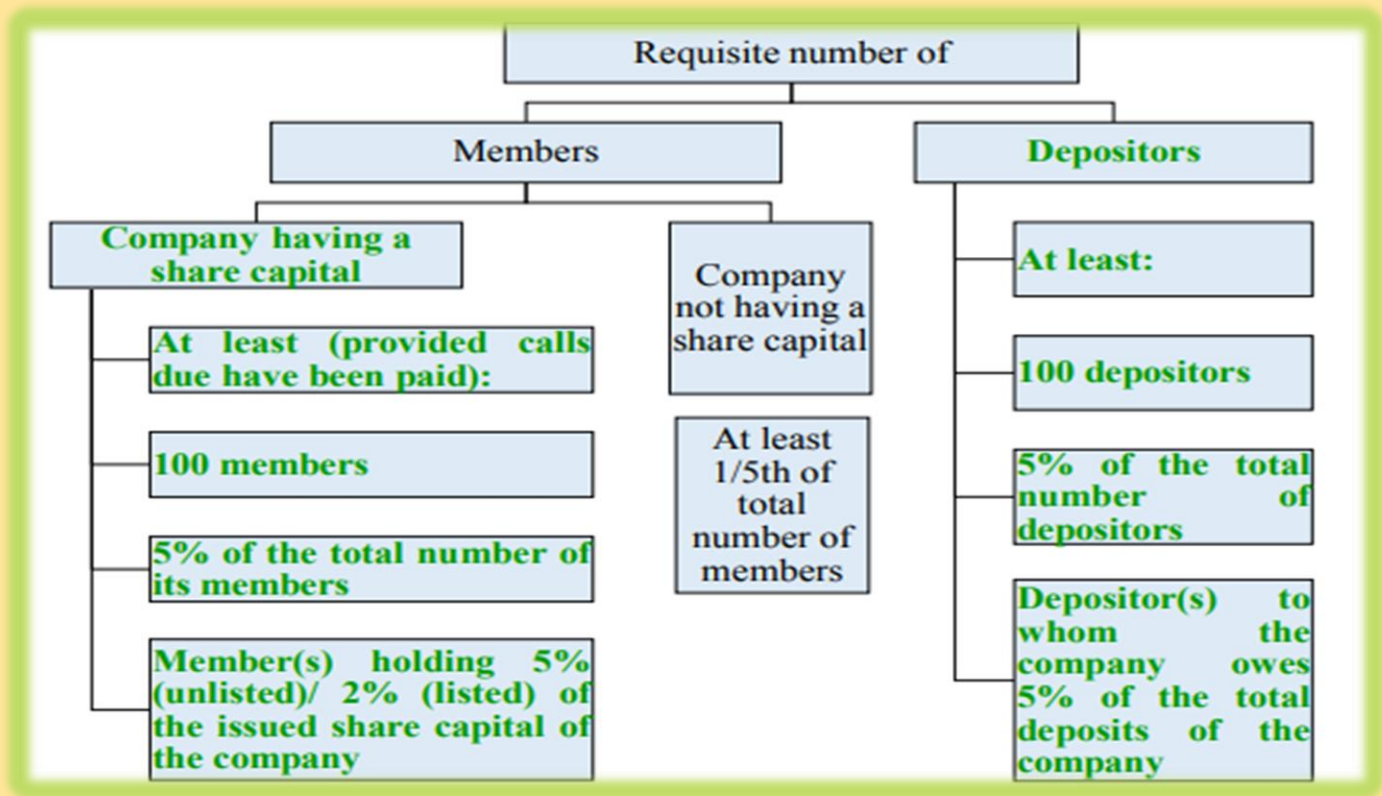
Requisite number of

Members

Company having a share capital

At least (provided calls due have been paid):

100 members

5% of the total number of its members

Member(s) holding 5% (unlisted)/ 2% (listed) of the issued share capital of the company

Company not having a share capital

At least 1/5th of total number of members

Depositors

At least:

100 depositors

5% of the total number of depositors

Depositor(s) to whom the company owes 5% of the total deposits of the company